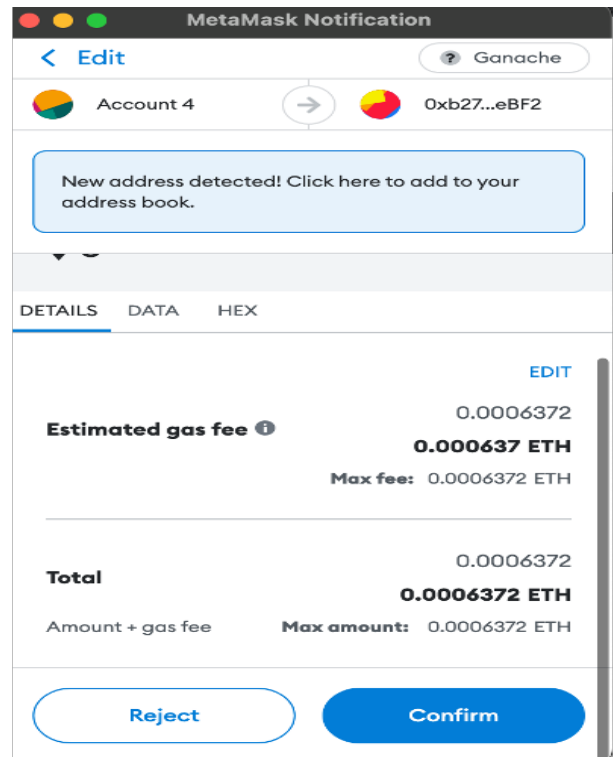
MetaMask Notification

< Edit

? Ganache

Account 4

0xb27...eBF2

New address detected! Click here to add to your address book.

DETAILS DATA HEX

EDIT

Estimated gas fee

0.0006372

0.000637 ETH

Max fee: 0.0006372 ETH

Total

0.0006372

0.0006372 ETH

Amount + gas fee

Max amount: 0.0006372 ETH

Reject

Confirm